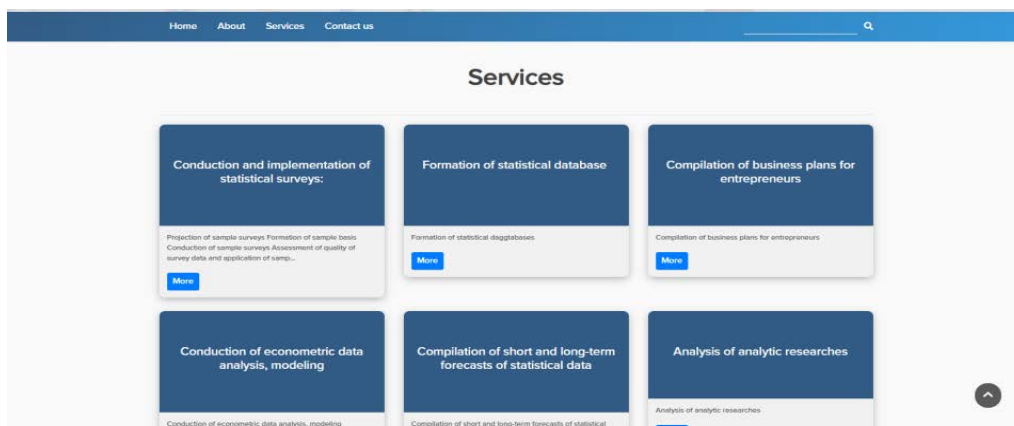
Home About Services Contact us

Services

Conduction and implementation of statistical surveys:

Projection of sample surveys Formation of sample basis Conduction of sample surveys Assessment of quality of survey data and application of samp...

More

Formation of statistical database

Formation of statistical daggtabases

More

Compilation of business plans for entrepreneurs

Compilation of business plans for entrepreneurs

More

Conduction of econometric data analysis, modeling

Conduction of econometric data analysis, modeling

Compilation of short and long-term forecasts of statistical data

Compilation of short and long-term forecasts of statistical

Analysis of analytic researches

Analysis of analytic researches